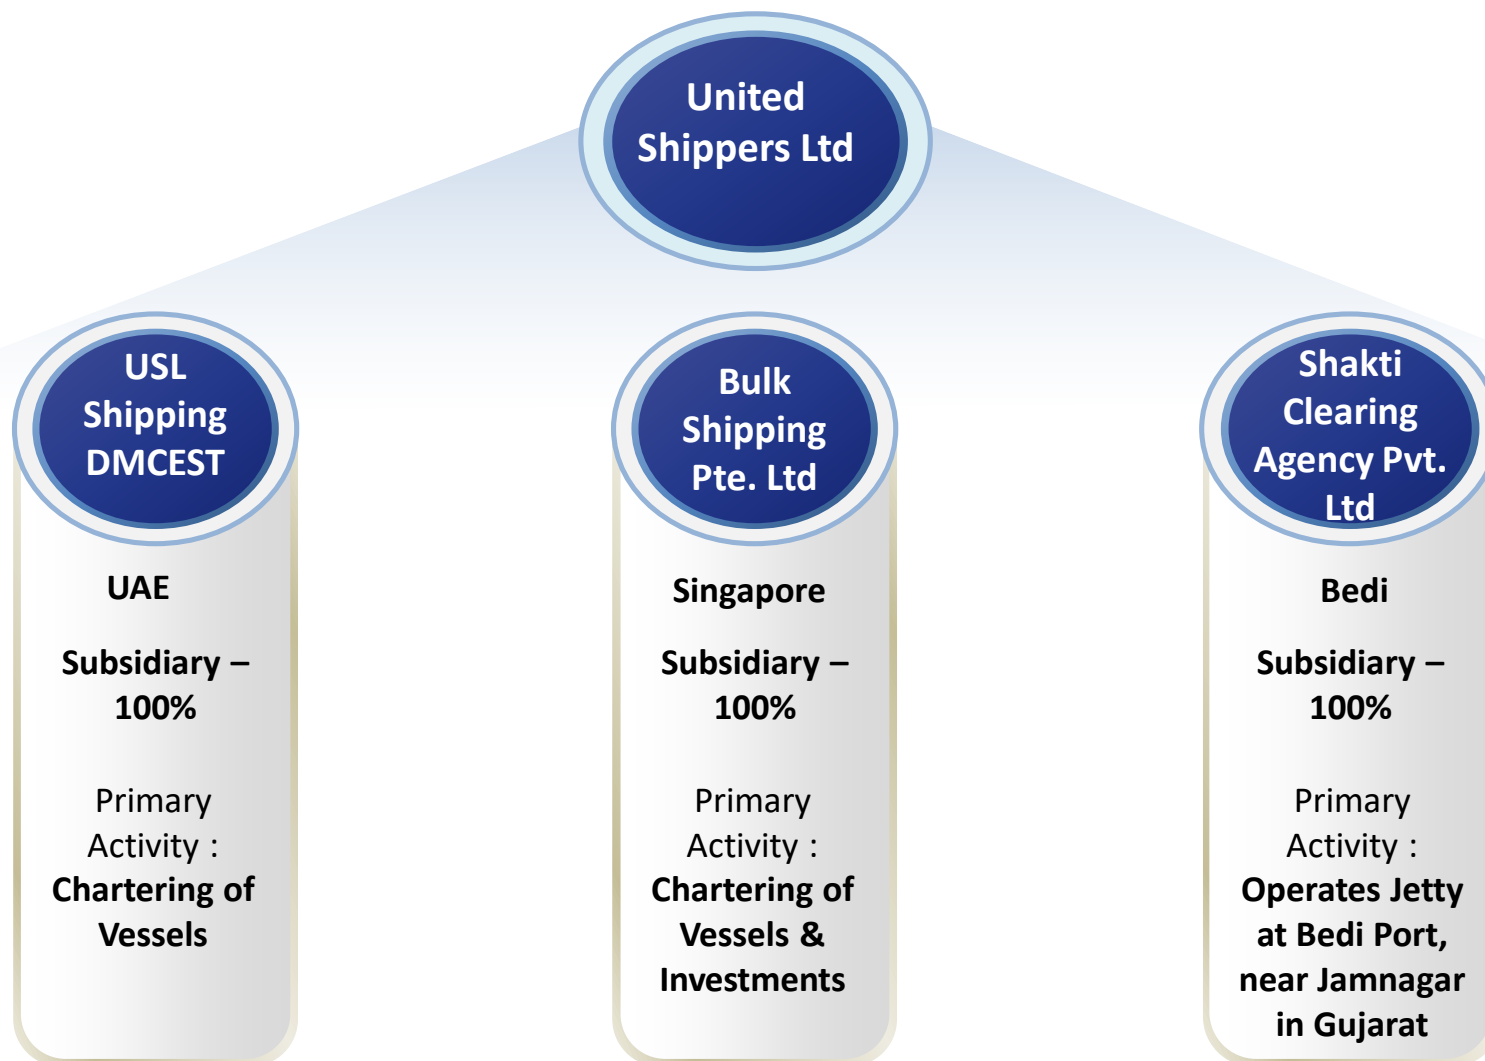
United Shippers Ltd

USL Shipping DMCEST

UAE

Subsidiary – 100%

Primary Activity : Chartering of Vessels

Bulk Shipping Pte. Ltd

Singapore

Subsidiary – 100%

Primary Activity : Chartering of Vessels & Investments

Shakti Clearing Agency Pvt. Ltd

Bedi

Subsidiary – 100%

Primary Activity : Operates Jetty at Bedi Port, near Jamnagar in Gujarat